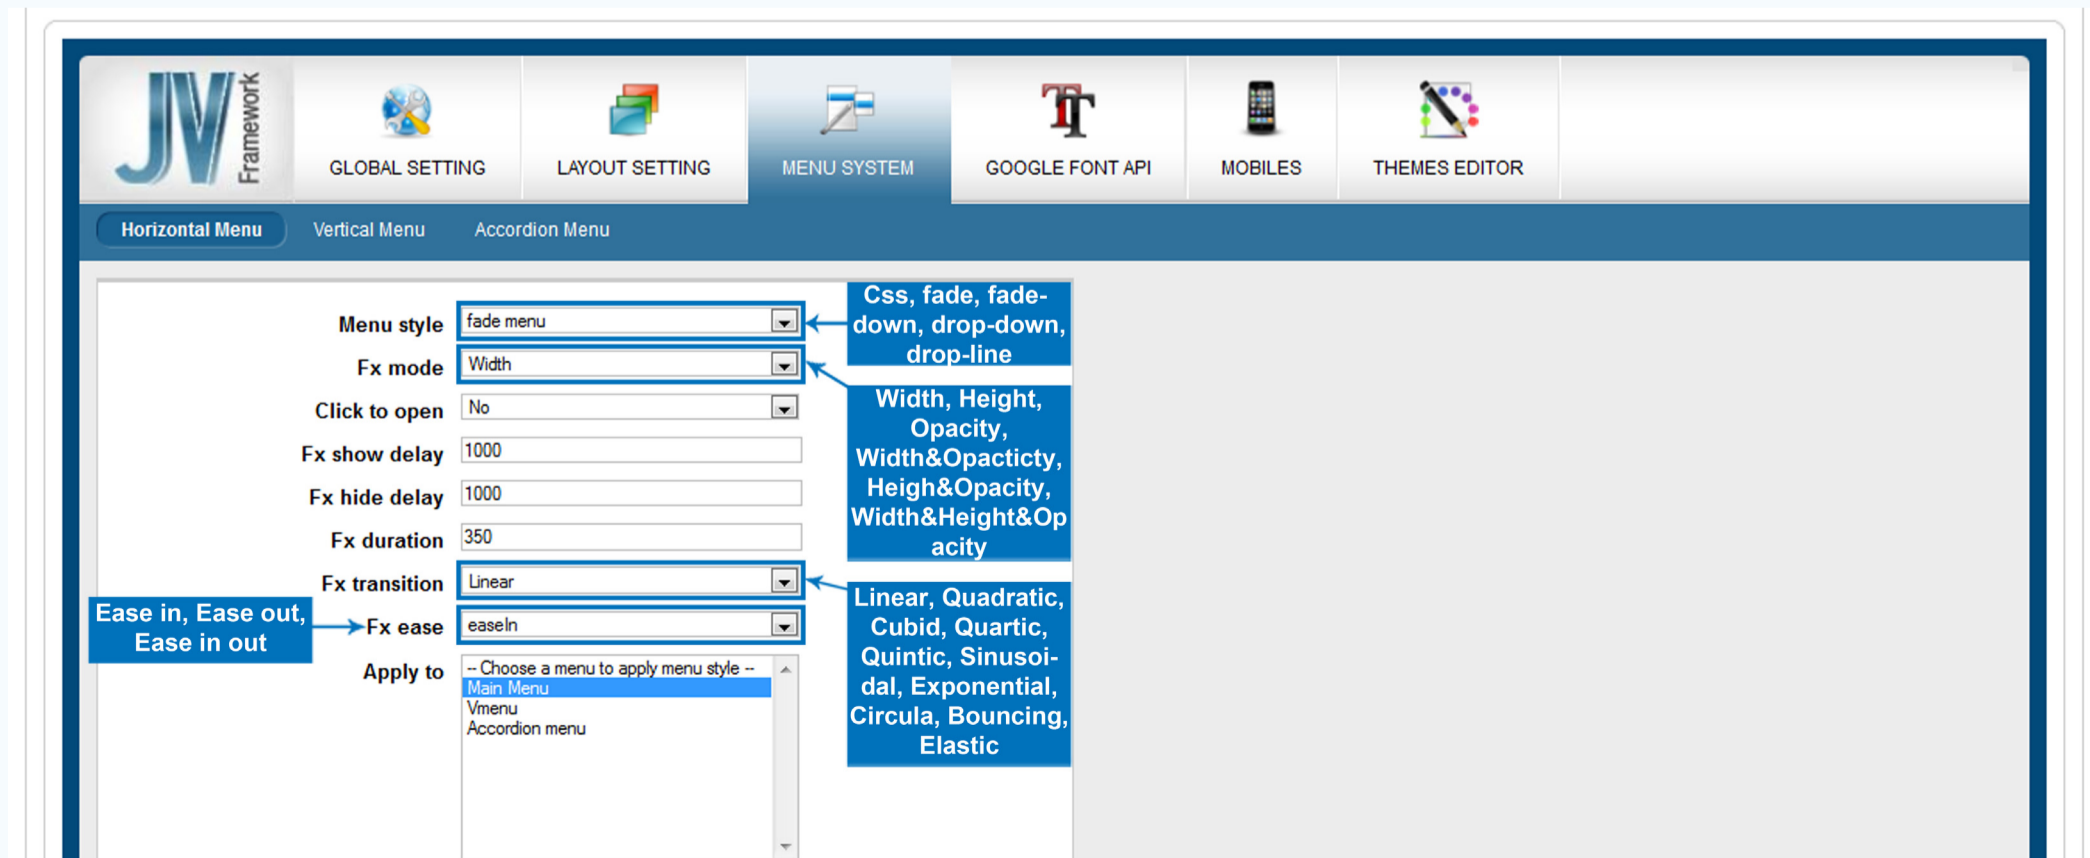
JV Framework

GLOBAL SETTING

LAYOUT SETTING

MENU SYSTEM

GOOGLE FONT API

MOBILES

THEMES EDITOR

Horizontal Menu

Vertical Menu

Accordion Menu

| | |
|---|---|
| Menu style | fade menu |
| Fx mode | Width |
| Click to open | No |
| Fx show delay | 1000 |
| Fx hide delay | 1000 |
| Fx duration | 350 |
| Fx transition | Linear |
| Fx ease | easeIn |
| Apply to | -- Choose a menu to apply menu style -- Main Menu Vmenu Accordion menu |

Css, fade, fade-down, drop-down, drop-line

Width, Height, Opacity, Width&Opacticty, Heigh&Opacity, Width&Height&Opacity

Linear, Quadratic, Cubid, Quartic, Quintic, Sinusoidal, Exponential, Circula, Bouncing, Elastic

Ease in, Ease out, Ease in out